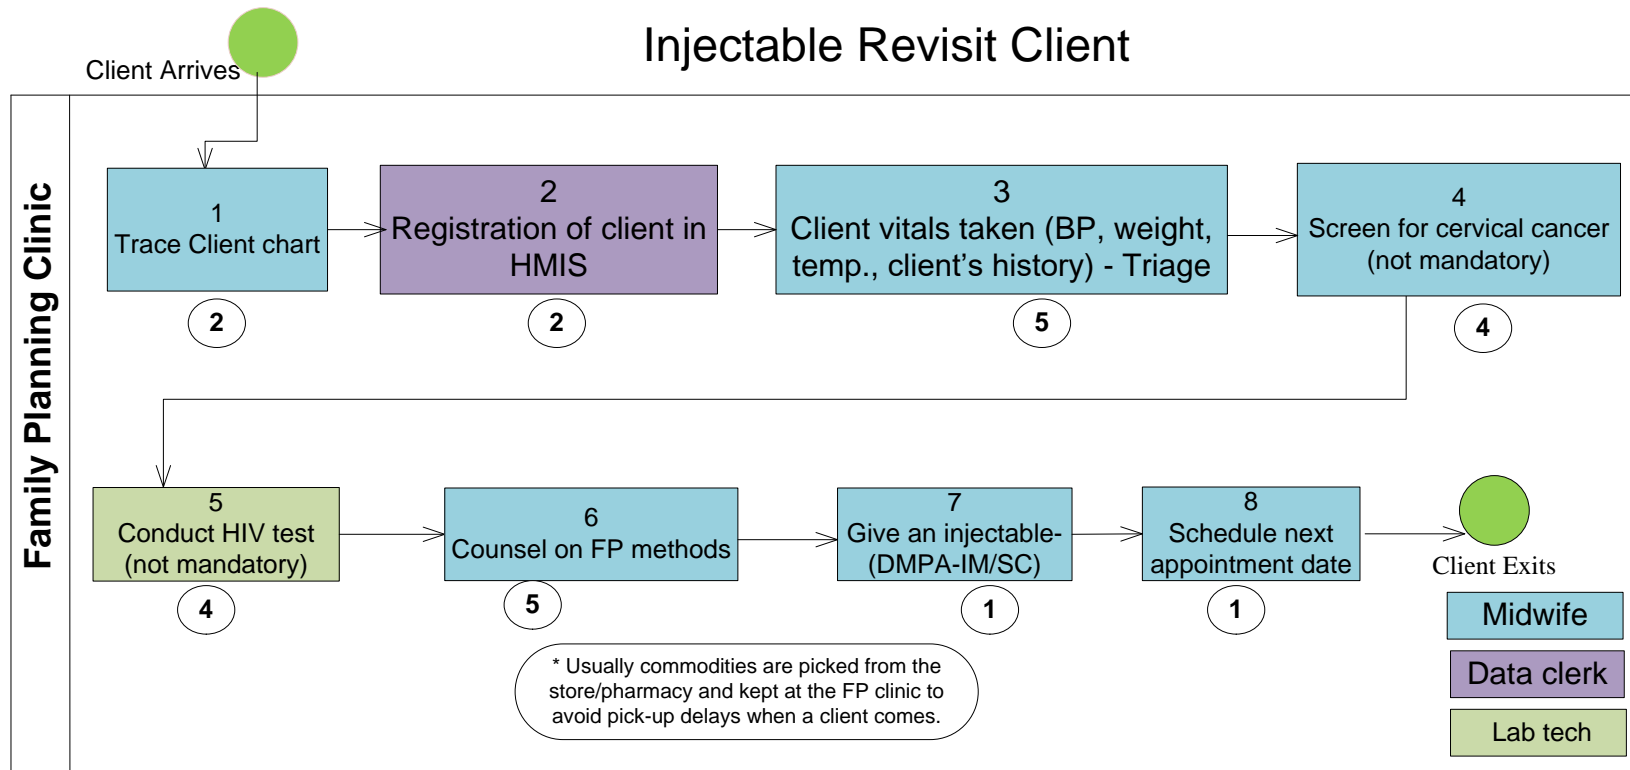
Injectable Revisit Client

Client Arrives

Family Planning Clinic

1
Trace Client chart

2

2
Registration of client in HMIS

2

3
Client vitals taken (BP, weight, temp., client's history) - Triage

5

4
Screen for cervical cancer (not mandatory)

4

5
Conduct HIV test (not mandatory)

4

6
Counsel on FP methods

5

7
Give an injectable- (DMPA-IM/SC)

1

8
Schedule next appointment date

1

Client Exits

* Usually commodities are picked from the store/pharmacy and kept at the FP clinic to avoid pick-up delays when a client comes.

Midwife

Data clerk

Lab tech